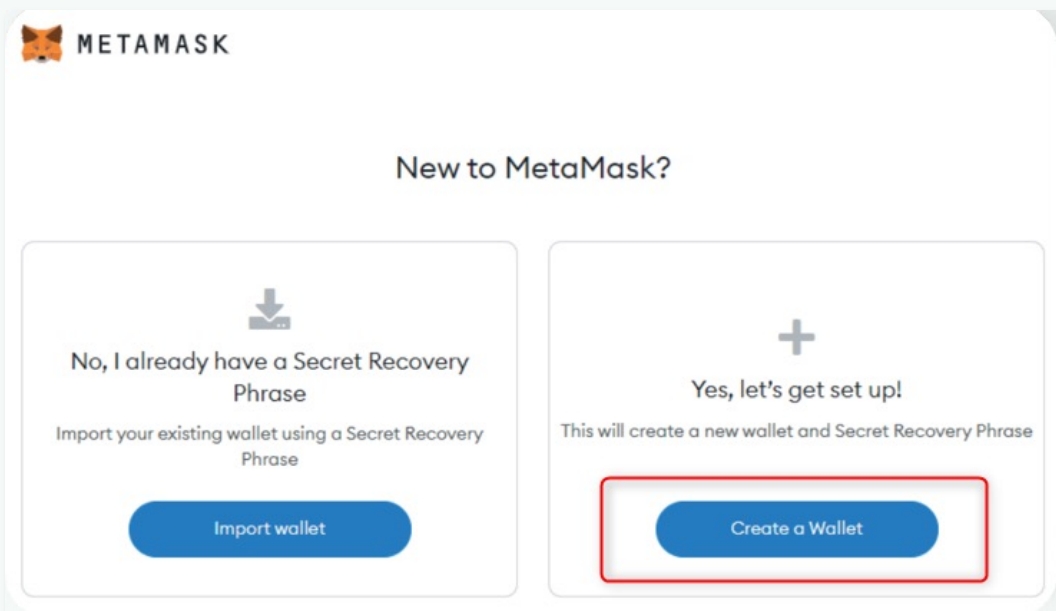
METAMASK

New to MetaMask?

No, I already have a Secret Recovery Phrase

Import your existing wallet using a Secret Recovery Phrase

Import wallet

Yes, let's get set up!

This will create a new wallet and Secret Recovery Phrase

Create a Wallet